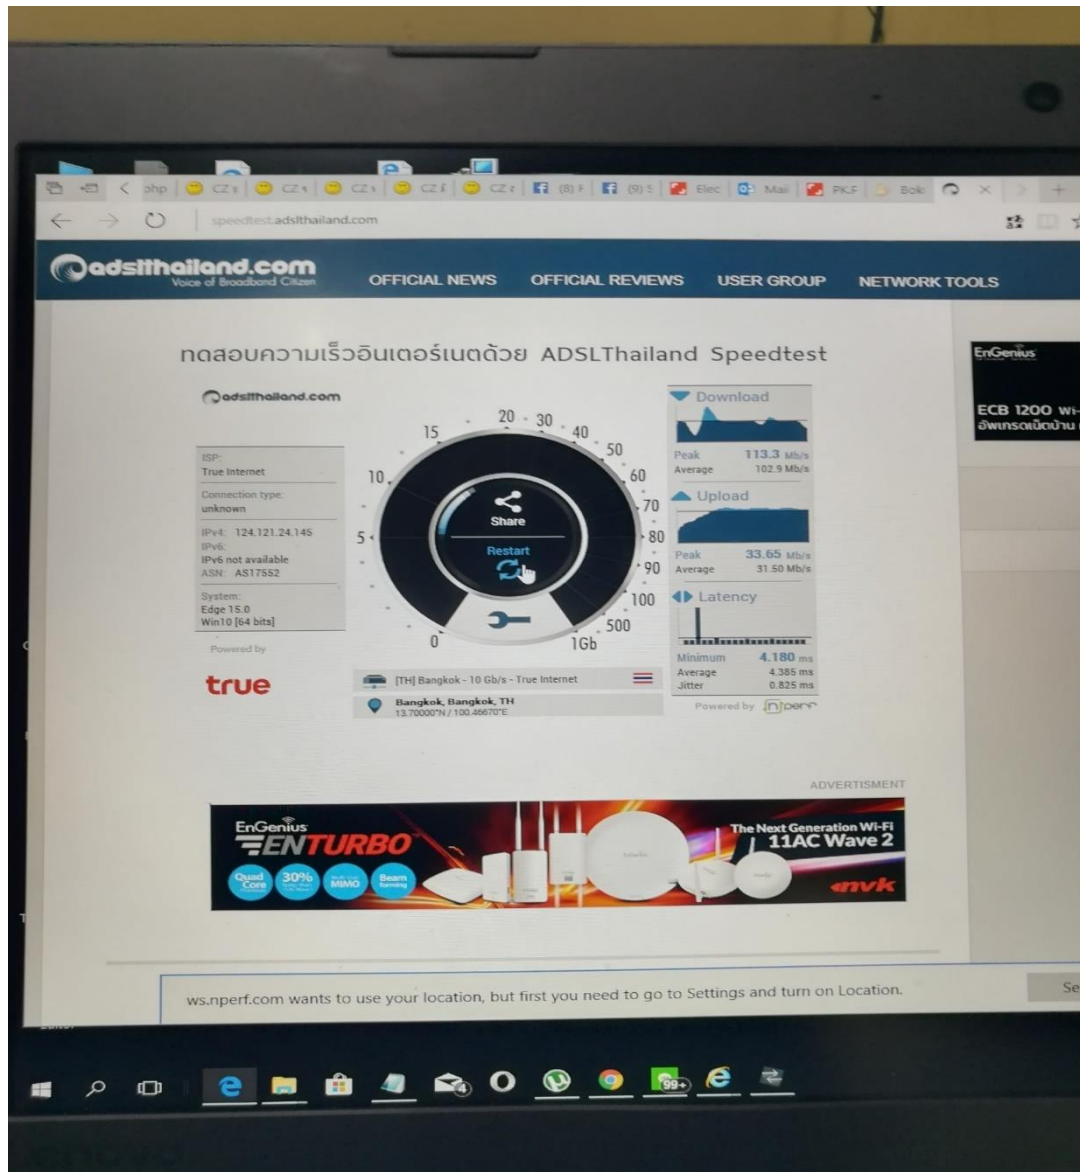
php | CZ | CZ | CZ | CZ | CZ | (8) | (9) | Elec | Mail | PKF | Boki

speedtest.adslthailand.com

adslthailand.com Voice of Broadband Citizen

OFFICIAL NEWS OFFICIAL REVIEWS USER GROUP NETWORK TOOLS

ทดสอบความเร็วอินเตอร์เนตด้วย ADSLThailand Speedtest

adslthailand.com

ISP: True Internet
Connection type: unknown
IPv4: 124.121.24.145
IPv6: IPv6 not available
ASN: AS17552
System: Edge 15.0 Win10 [64 bits]

Powered by
true

0 5 10 15 20 30 40 50 60 70 80 90 100 500 1Gb

Share
Restart

[TH] Bangkok - 10 Gb/s - True Internet
Bangkok, Bangkok, TH
13.70000°N / 100.46670°E

Download
Peak 113.3 Mb/s
Average 102.9 Mb/s

Upload
Peak 33.65 Mb/s
Average 31.50 Mb/s

Latency
Minimum 4.180 ms
Average 4.385 ms
Jitter 0.825 ms

Powered by nperf

EnGenius
ECB 1200 Wi-
อัพเกรดเน็ตบ้าน

ADVERTISMENT

EnGenius ENTURBO
Quad Core 30% MIMO Beam forming
The Next Generation Wi-Fi 11AC Wave 2
nvk

ws.nperf.com wants to use your location, but first you need to go to Settings and turn on Location.

Se

99+